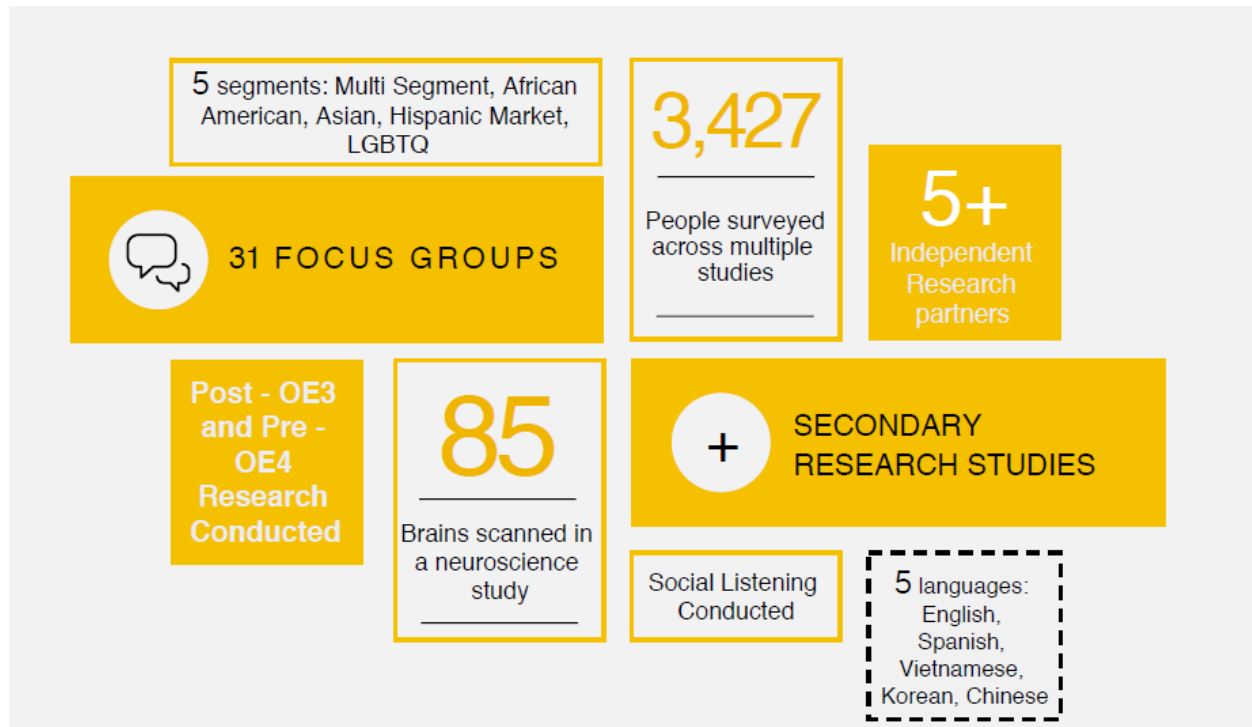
5 segments: Multi Segment, African American, Asian, Hispanic Market, LGBTQ

31 FOCUS GROUPS

3,427

People surveyed across multiple studies

5+

Independent Research partners

Post - OE3 and Pre - OE4 Research Conducted

85

Brains scanned in a neuroscience study

+

SECONDARY RESEARCH STUDIES

Social Listening Conducted

5 languages: English, Spanish, Vietnamese, Korean, Chinese